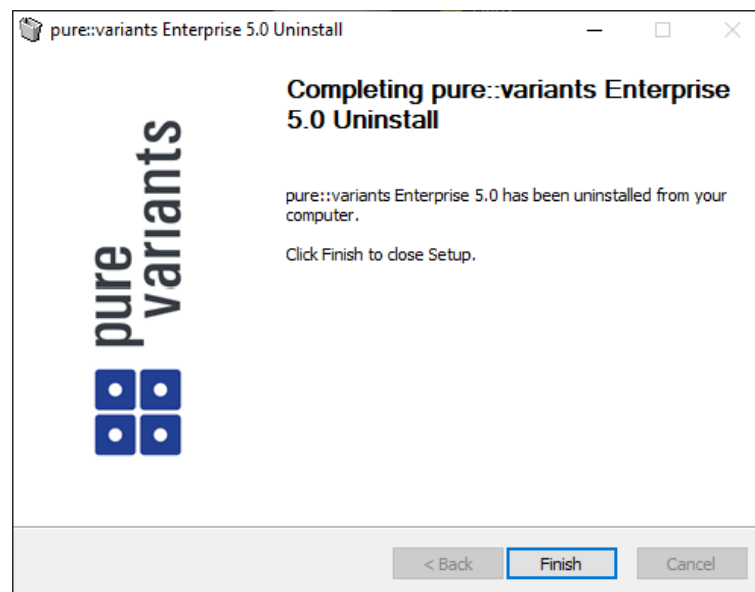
pure::variants Enterprise 5.0 Uninstall

pure variants

Completing pure::variants Enterprise 5.0 Uninstall

pure::variants Enterprise 5.0 has been uninstalled from your computer.

Click Finish to close Setup.

< Back
Finish
Cancel